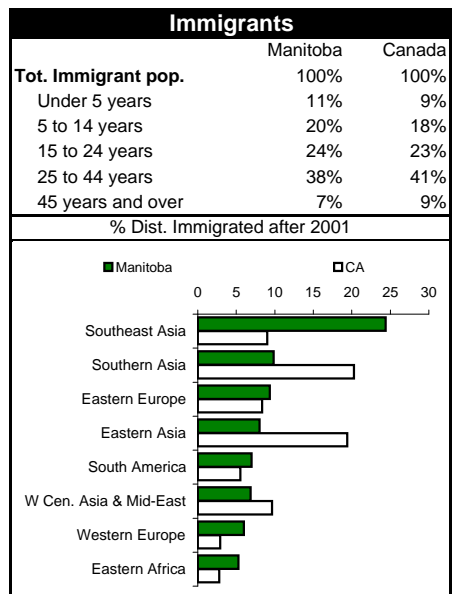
Immigrants

| | Manitoba | Canada |
|---|---|---|
| Tot. Immigrant pop. | 100% | 100% |
| Under 5 years | 11% | 9% |
| 5 to 14 years | 20% | 18% |
| 15 to 24 years | 24% | 23% |
| 25 to 44 years | 38% | 41% |
| 45 years and over | 7% | 9% |

% Dist. Immigrated after 2001

Manitoba
CA

0 5 10 15 20 25 30

Southeast Asia
Southern Asia
Eastern Europe
Eastern Asia
South America
W Cen. Asia & Mid-East
Western Europe
Eastern Africa